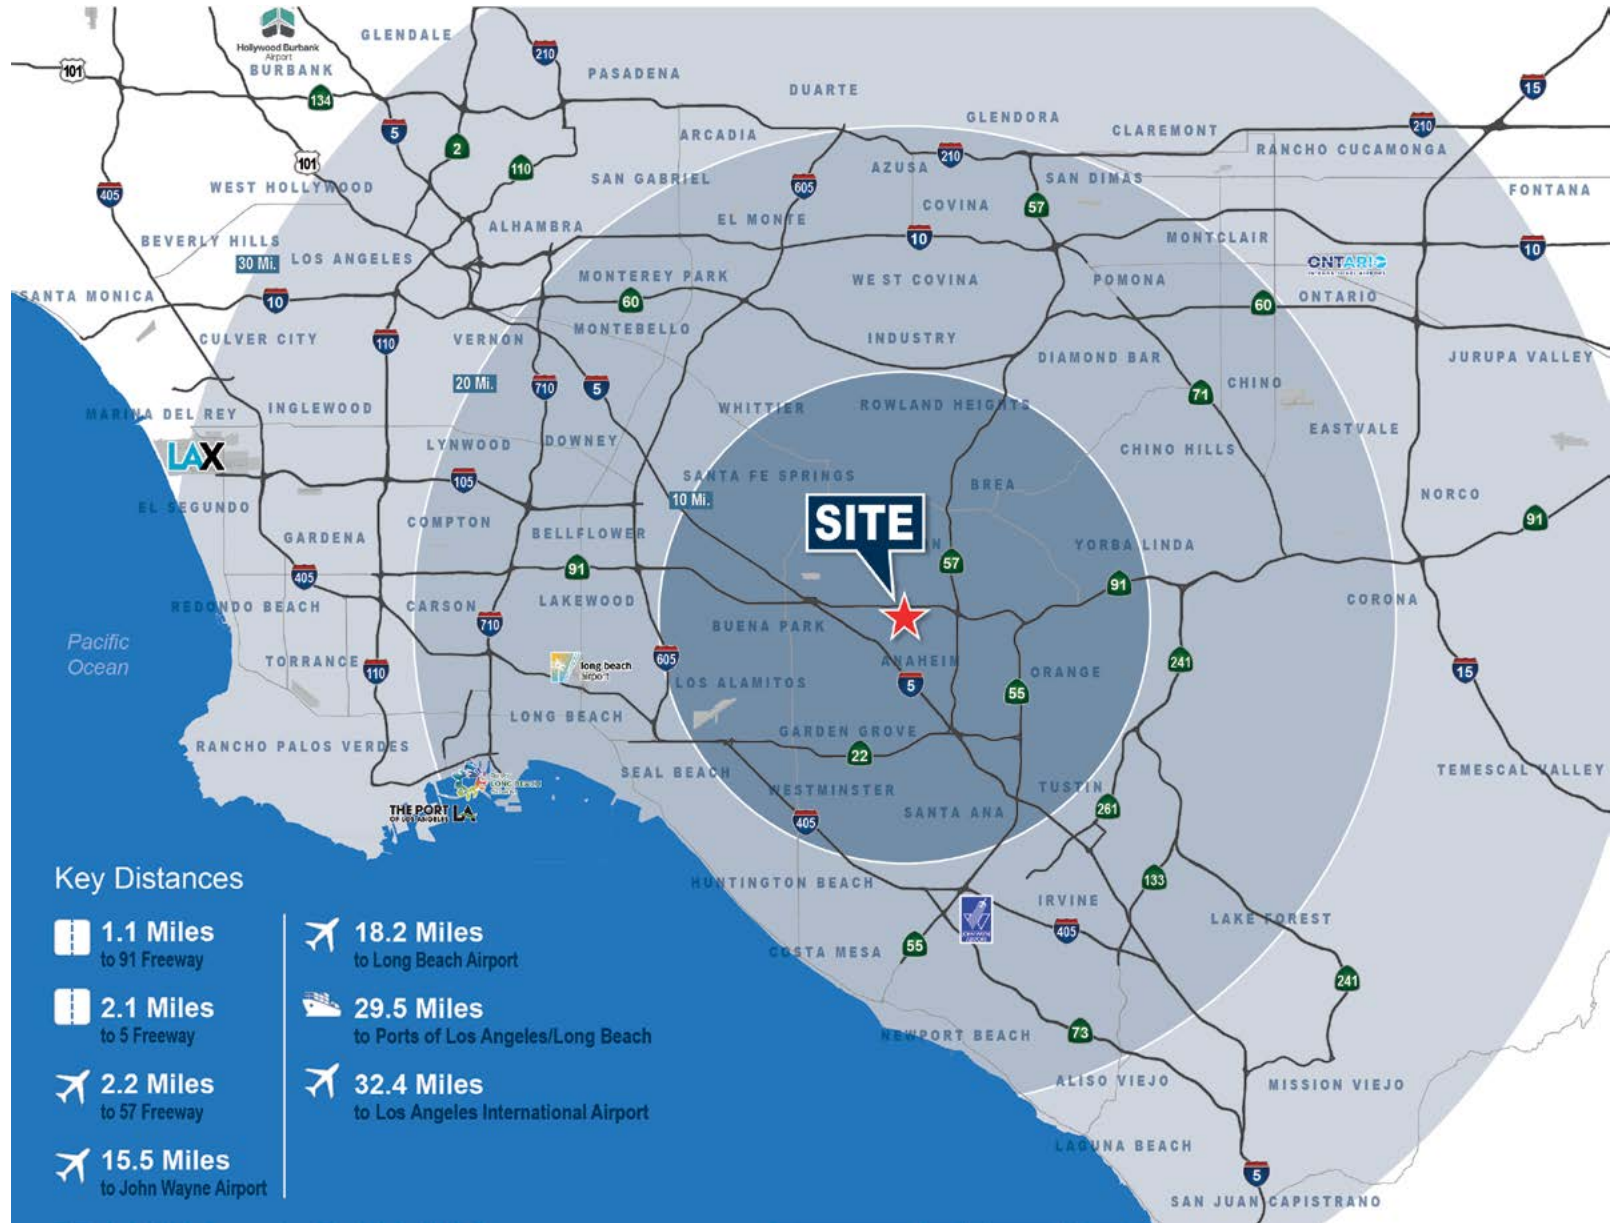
Hollywood Burbank Airport
GLENDALE
BURBANK
101
134
5
2
210
PASADENA
DUARTE
GLENDORA
CLAREMONT
210
RANCHO CUCAMONGA
15
ARCADIA
101
110
405
WEST HOLLYWOOD
SAN GABRIEL
605
AZUSA
210
SAN DIMAS
FONTANA
57
COVINA
EL MONTE
BEVERLY HILLS
ALHAMBRA
10
MONTCLAIR
10
30 Mi.
LOS ANGELES
ONTARIO
MONTEREY PARK
WE ST COVINA
POMONA
SANTA MONICA
10
60
60
ONTARIO
CULVER CITY
110
VERNON
MONTEBELLO
INDUSTRY
DIAMOND BAR
JURUPA VALLEY
20 Mi.
710
5
71
CHINO
MARINA DEL REY
INGLEWOOD
WHITTIER
ROWLAND HEIGHTS
EASTVALE
LAX
LYNWOOD
DOWNEY
CHINO HILLS
SANTA FE SPRINGS
105
BREA
NORCO
10 Mi.
EL SEGUNDO
COMPTON
SITE
GARDENA
BELLFLOWER
YORBA LINDA
91
57
91
405
91
LAKEWOOD
CORONA
REDONDO BEACH
CARSON
BUENA PARK
710
Pacific Ocean
605
long beach airport
ANAHEIM
241
TORRANCE
110
15
LOS ALAMITOS
5
ORANGE
55
LONG BEACH
GARDEN GROVE
RANCHO PALOS VERDES
22
SEAL BEACH
TEMESCAL VALLEY
TUSTIN
WESTMINSTER
THE PORT OF LOS ANGELES LA
405
SANTA ANA
261
Key Distances
HUNTINGTON BEACH
133
IRVINE
1.1 Miles
to 91 Freeway
18.2 Miles
to Long Beach Airport
LAKE FOREST
405
COSTA MESA
55
241
2.1 Miles
to 5 Freeway
29.5 Miles
to Ports of Los Angeles/Long Beach
NEWPORT BEACH
73
2.2 Miles
to 57 Freeway
32.4 Miles
to Los Angeles International Airport
ALISO VIEJO
MISSION VIEJO
LAGUNA BEACH
15.5 Miles
to John Wayne Airport
5
SAN JUAN CAPISTRANO